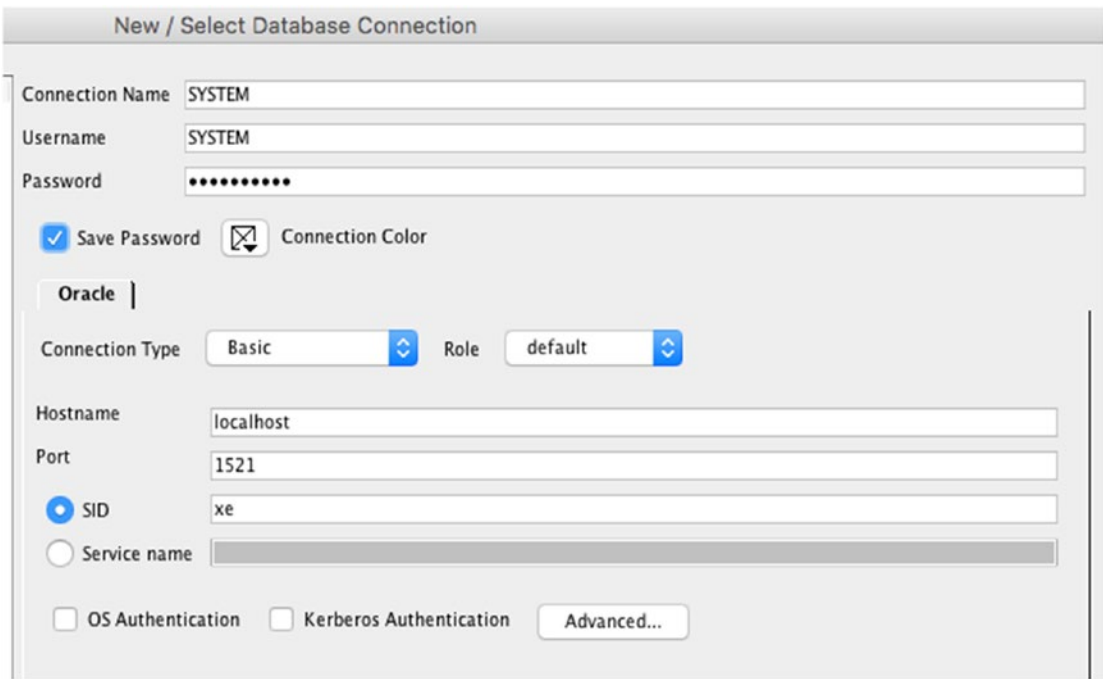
New / Select Database Connection

Connection Name SYSTEM

Username SYSTEM

Password ••••••••••

Save Password

Connection Color

Oracle

Connection Type Basic

Role default

Hostname localhost

Port 1521

SID xe

Service name

OS Authentication

Kerberos Authentication

Advanced...